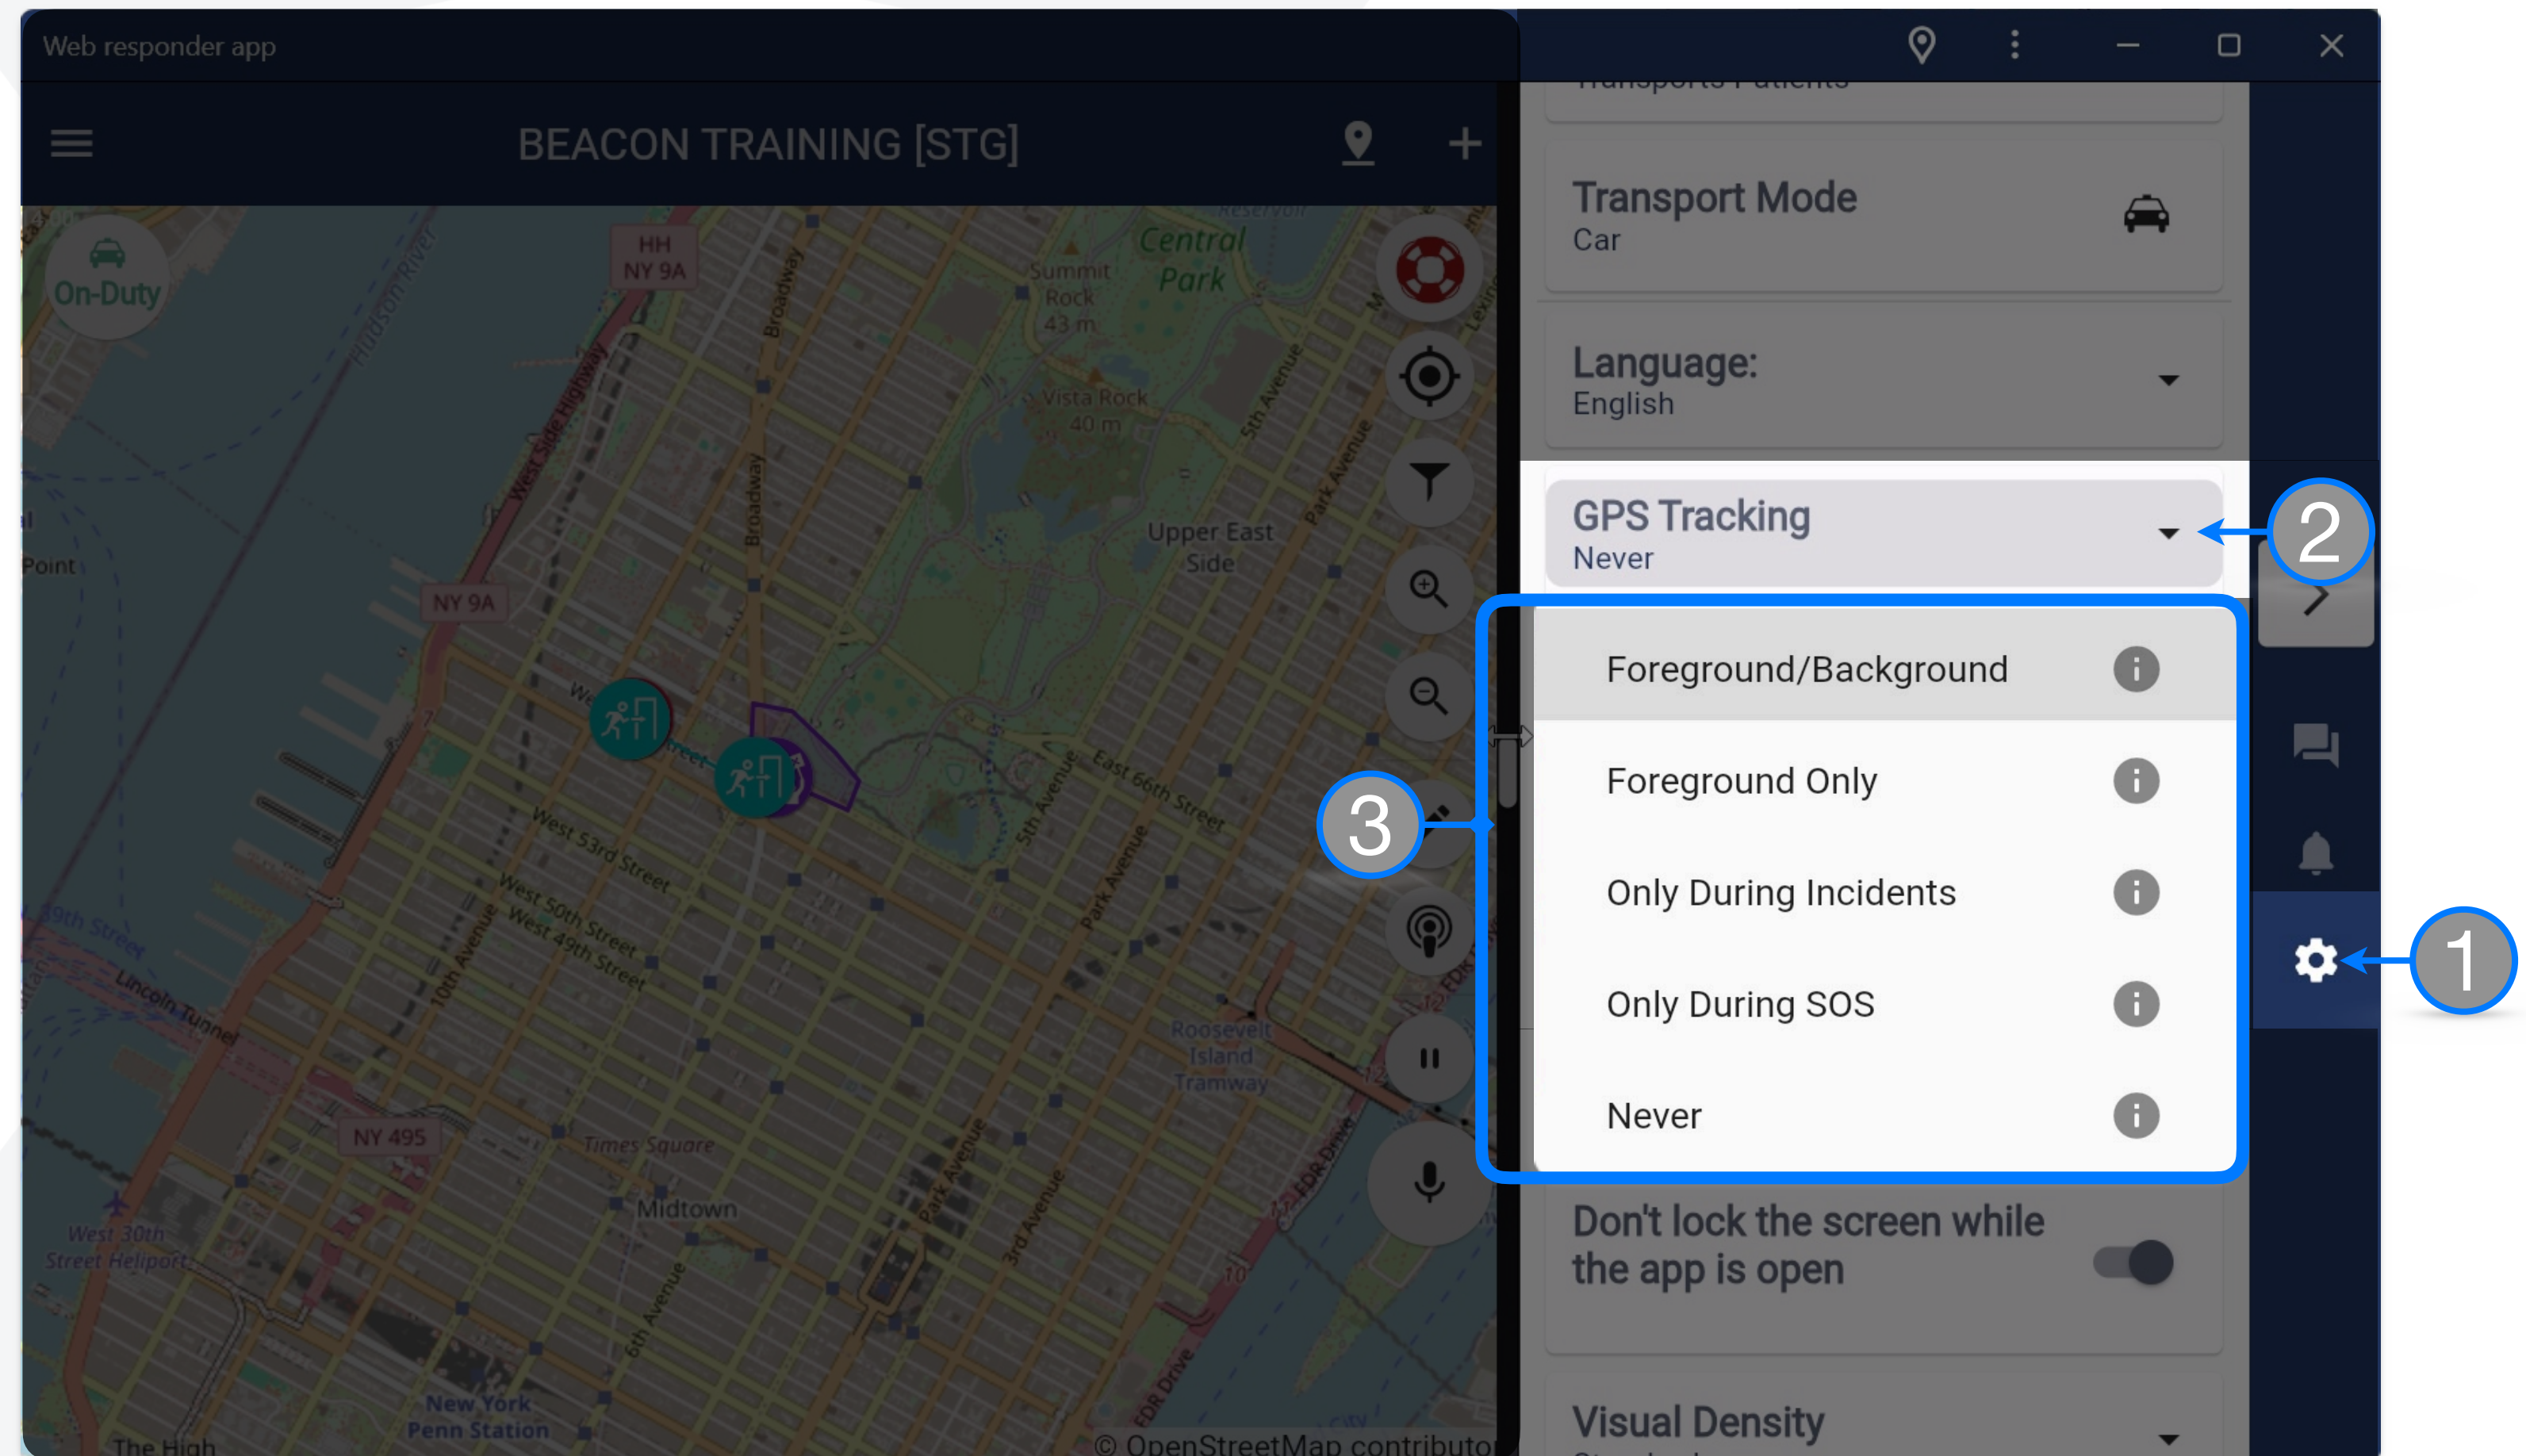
Web responder app

BEACON TRAINING [STG]

On-Duty

HH NY 9A

Central Park

Summit Rock 43 m

Vista Rock 40 m

Upper East Side

NY 9A

West Side Highway

Hudson River

Broadway

5th Avenue

Park Avenue

West 53rd Street

West 50th Street

West 49th Street

East 66th Street

10th Avenue

Lincoln Tunnel

NY 495

Times Square

Midtown

Roosevelt Island Tramway

West 30th Street Heliport

New York Penn Station

The High

6th Avenue

3rd Avenue

FDR Drive

Point

© OpenStreetMap contributo

Transport Mode
Car

Language:
English

GPS Tracking
Never

Foreground/Background

Foreground Only

Only During Incidents

Only During SOS

Never

Don't lock the screen while the app is open

Visual Density

1

2

3